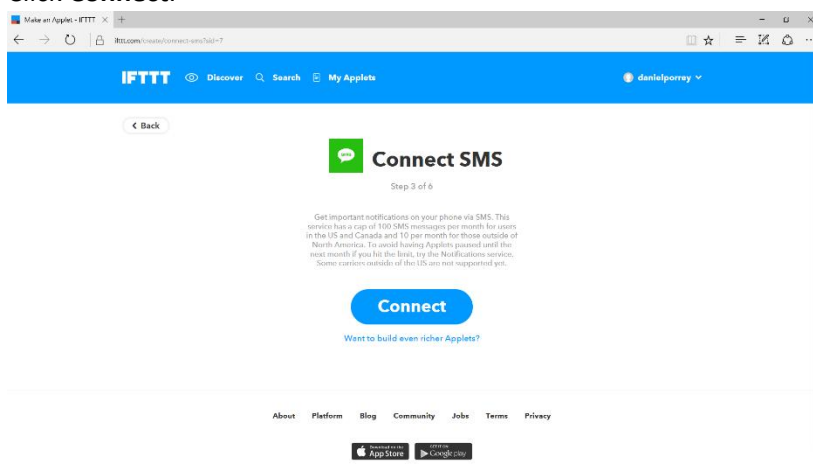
Make an Applet - IFTTT

ifttt.com/create/connect-sms?sid=7

IFTTT Discover Search My Applets

danielporrey

‹ Back

Connect SMS

Step 3 of 6

Get important notifications on your phone via SMS. This service has a cap of 100 SMS messages per month for users in the US and Canada and 10 per month for those outside of North America. To avoid having Applets paused until the next month if you hit the limit, try the Notifications service. Some carriers outside of the US are not supported yet.

Connect

Want to build even richer Applets?

About Platform Blog Community Jobs Terms Privacy

Download on the App Store

GET IT ON Google play